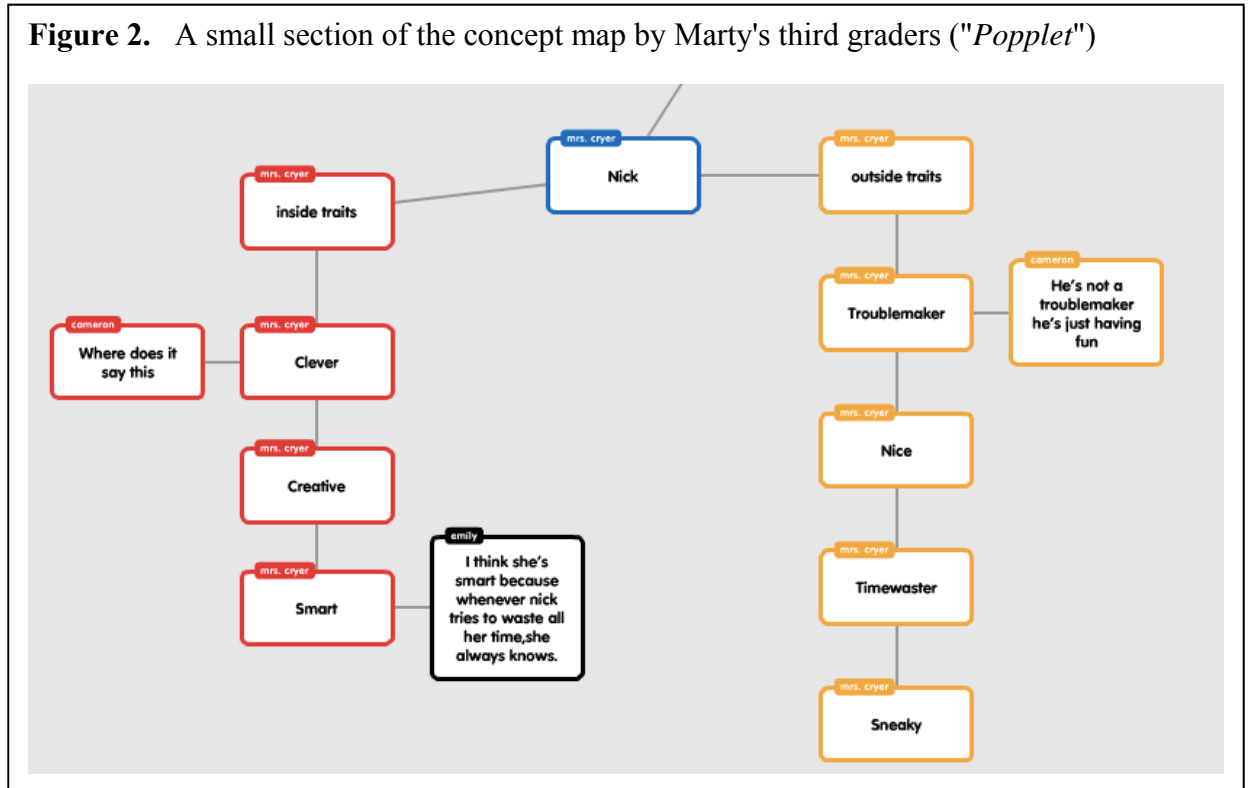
**Figure 2.** A small section of the concept map by Marty's third graders ("*Popplet*")

mrs. cryer
Nick

mrs. cryer
inside traits

mrs. cryer
outside traits

cameron
Where does it say this

mrs. cryer
Clever

mrs. cryer
Creative

mrs. cryer
Smart

emily
I think she's smart because whenever nick tries to waste all her time,she always knows.

mrs. cryer
Troublemaker

cameron
He's not a troublemaker he's just having fun

mrs. cryer
Nice

mrs. cryer
Timewaster

mrs. cryer
Sneaky